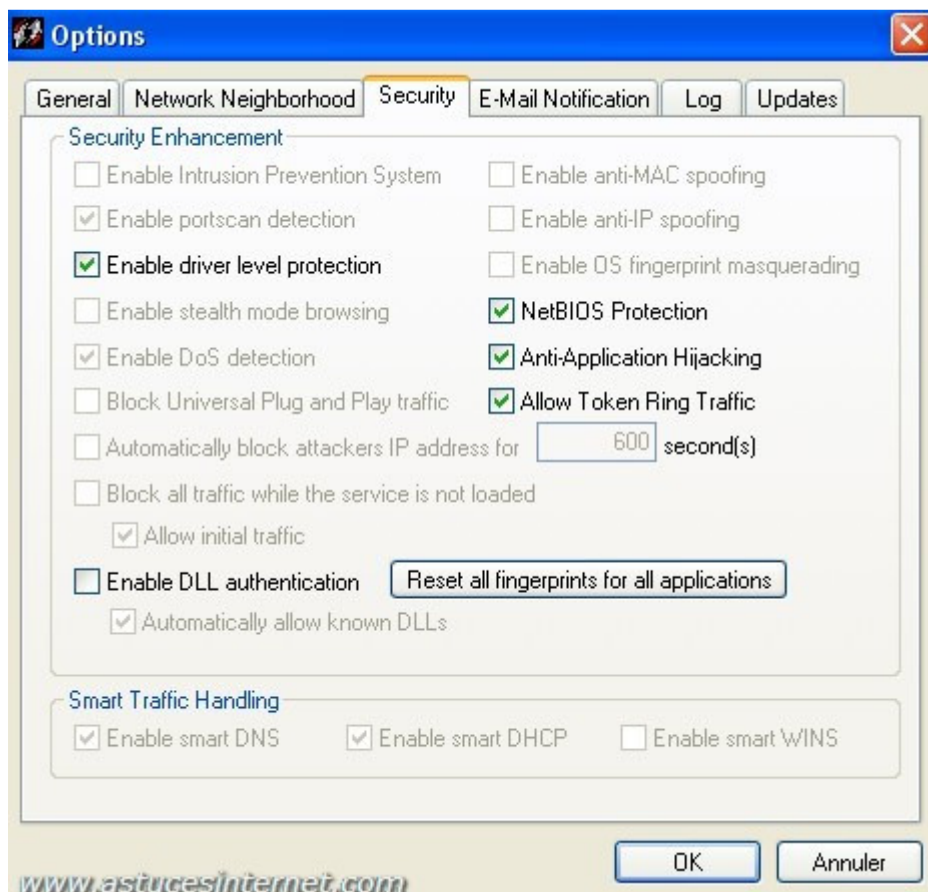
Options

General | Network Neighborhood | Security | E-Mail Notification | Log | Updates

Security Enhancement

Enable Intrusion Prevention System
Enable anti-MAC spoofing
Enable portscan detection
Enable anti-IP spoofing
Enable driver level protection
Enable OS fingerprint masquerading
Enable stealth mode browsing
NetBIOS Protection
Enable DoS detection
Anti-Application Hijacking
Block Universal Plug and Play traffic
Allow Token Ring Traffic
Automatically block attackers IP address for 600 second(s)
Block all traffic while the service is not loaded
Allow initial traffic
Enable DLL authentication
Reset all fingerprints for all applications
Automatically allow known DLLs

Smart Traffic Handling

Enable smart DNS
Enable smart DHCP
Enable smart WINS

OK
Annuler

www.astucesinternet.com